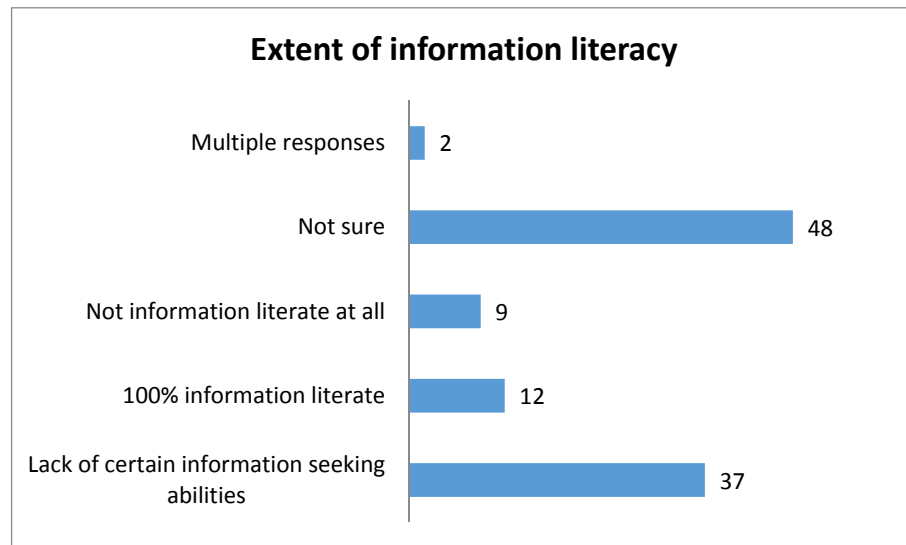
Extent of information literacy

| Category | Value |
|---|---|
| Multiple responses | 2 |
| Not sure | 48 |
| Not information literate at all | 9 |
| 100% information literate | 12 |
| Lack of certain information seeking abilities | 37 |